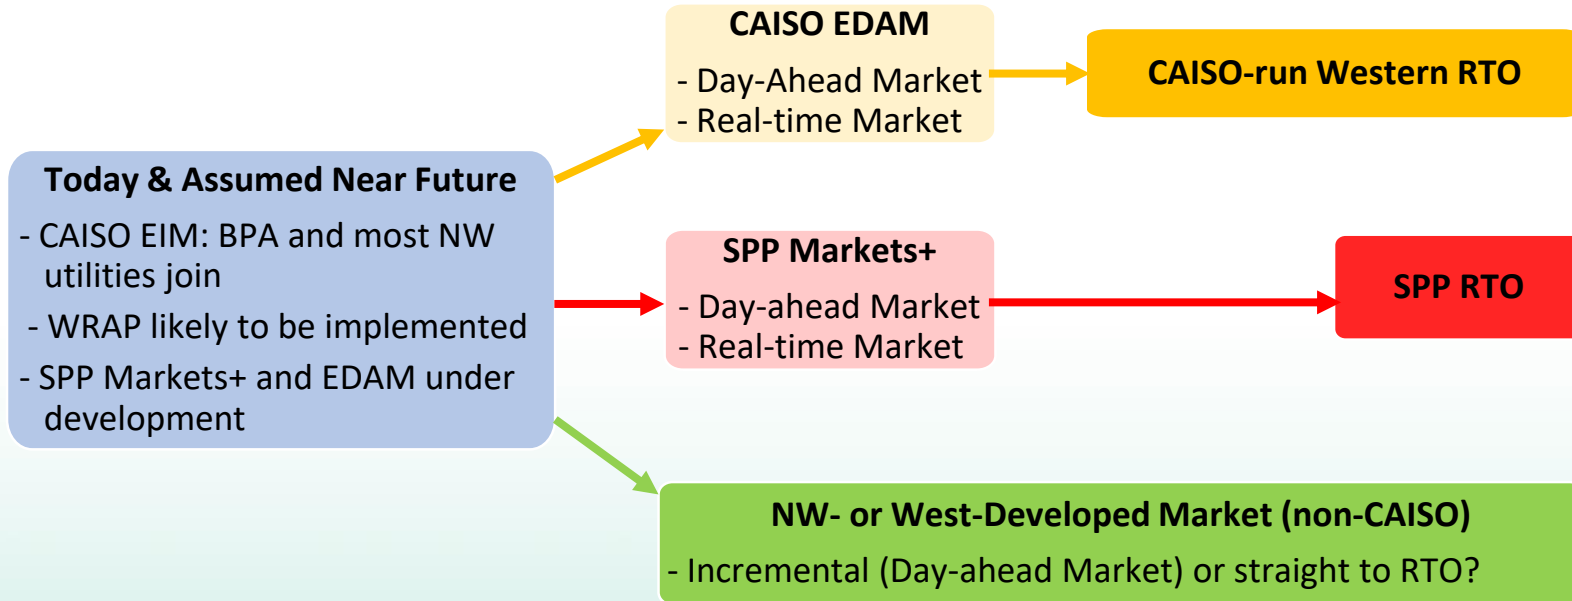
Today & Assumed Near Future

- CAISO EIM: BPA and most NW utilities join

- WRAP likely to be implemented

- SPP Markets+ and EDAM under development

CAISO EDAM

- Day-Ahead Market
- Real-time Market

CAISO-run Western RTO

SPP Markets+

- Day-ahead Market
- Real-time Market

SPP RTO

NW- or West-Developed Market (non-CAISO)

- Incremental (Day-ahead Market) or straight to RTO?